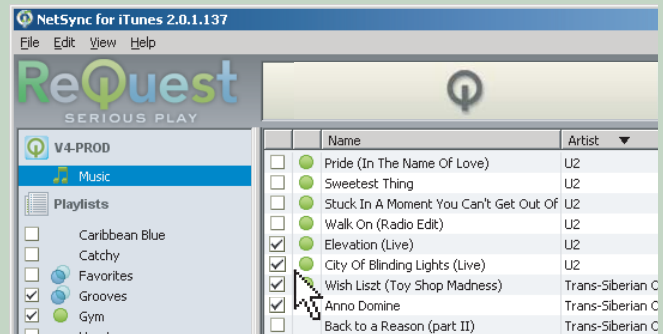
NetSync for iTunes 2.0.1.137

File Edit View Help

ReQuest
SERIOUS PLAY

V4-PROD
Music
Playlists
Caribbean Blue
Catchy
Favorites
Grooves
Gym

| | | Name | Artist |
|---|---|---|---|
| | | Pride (In The Name Of Love) | U2 |
| | | Sweetest Thing | U2 |
| | | Stuck In A Moment You Can't Get Out Of | U2 |
| | | Walk On (Radio Edit) | U2 |
| ✓ | | Elevation (Live) | U2 |
| ✓ | | City Of Blinding Lights (Live) | U2 |
| ✓ | | Wish Liszt (Toy Shop Madness) | Trans-Siberian O |
| ✓ | | Anno Domine | Trans-Siberian O |
| | | Back to a Reason (part II) | Trans-Siberian O |